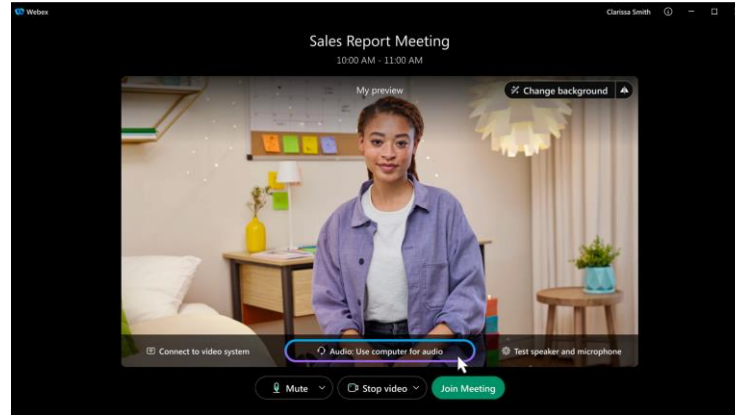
Webex

Clarissa Smith

Sales Report Meeting

10:00 AM - 11:00 AM

My preview

Change background

Connect to video system

Audio: Use computer for audio

Test speaker and microphone

Mute

Stop video

Join Meeting